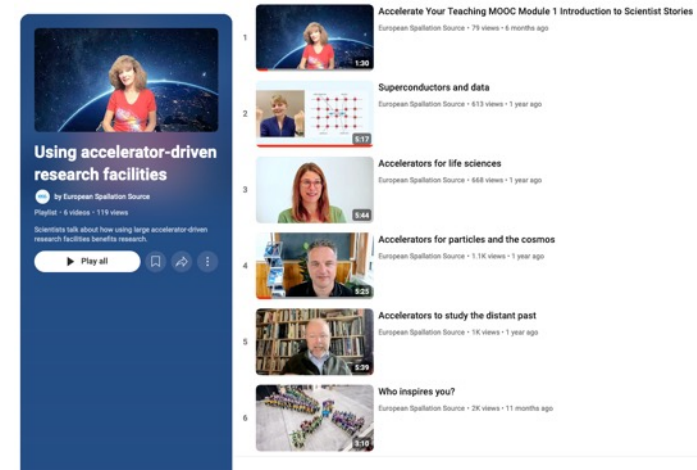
Using accelerator-driven research facilities

by European Spallation Source

Playlist • 6 videos • 119 views

Scientists talk about how using large accelerator-driven research facilities benefits research.

Play all

1
1:30
Accelerate Your Teaching MOOC Module 1 Introduction to Scientist Stories
European Spallation Source • 79 views • 6 months ago

2
5:17
Superconductors and data
European Spallation Source • 613 views • 1 year ago

3
5:44
Accelerators for life sciences
European Spallation Source • 668 views • 1 year ago

4
5:25
Accelerators for particles and the cosmos
European Spallation Source • 1.1K views • 1 year ago

5
5:39
Accelerators to study the distant past
European Spallation Source • 1K views • 1 year ago

6
3:10
Who inspires you?
European Spallation Source • 2K views • 11 months ago